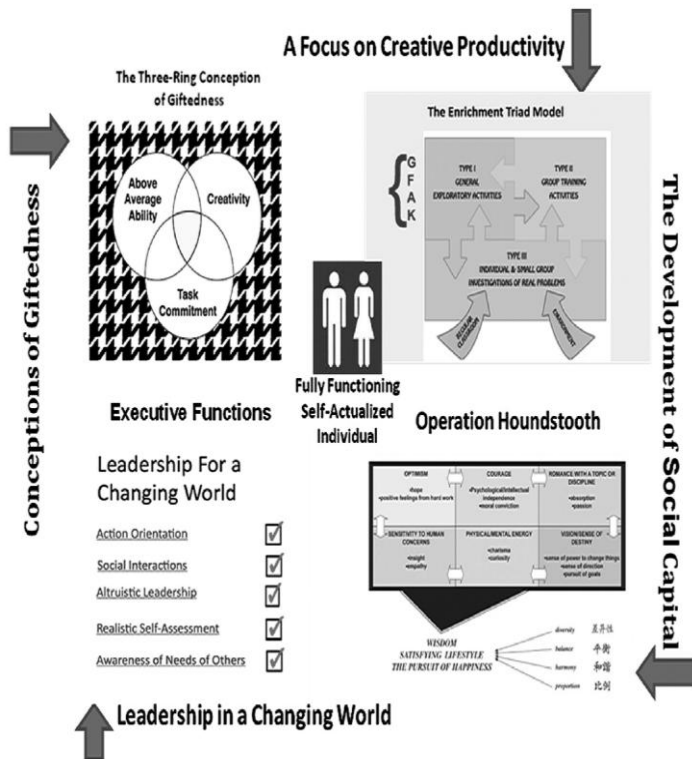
A Focus on Creative Productivity

The Three-Ring Conception of Giftedness

Above Average Ability

Creativity

Task Commitment

Conceptions of Giftedness

The Enrichment Triad Model

G F A K

TYPE I GENERAL EXPLORATORY ACTIVITIES

TYPE II GROUP TRAINING ACTIVITIES

TYPE III INDIVIDUAL & SMALL GROUP INVESTIGATIONS OF REAL PROBLEMS

REGULAR CLASSROOM

ENVIRONMENT

The Development of Social Capital

Fully Functioning Self-Actualized Individual

Executive Functions

Operation Houndstooth

Leadership For a Changing World

Action Orientation

Social Interactions

Altruistic Leadership

Realistic Self-Assessment

Awareness of Needs of Others

OPTIMISM
•hope
•positive feelings from hard work

COURAGE
•Psychological/intellectual independence
•moral conviction

ROMANCE WITH A TOPIC OR DISCIPLINE
•absorption
•passion

SENSITIVITY TO HUMAN CONCERNS
•insight
•empathy

PHYSICAL/MENTAL ENERGY
•charisma
•curiosity

VISION/SENSE OF DESTINY
•sense of power to change things
•sense of direction
•pursuit of goals

WISDOM
SATISFYING LIFESTYLE
THE PURSUIT OF HAPPINESS

diversity 差异性
balance 平衡
harmony 和谐
proportion 比例

Leadership in a Changing World